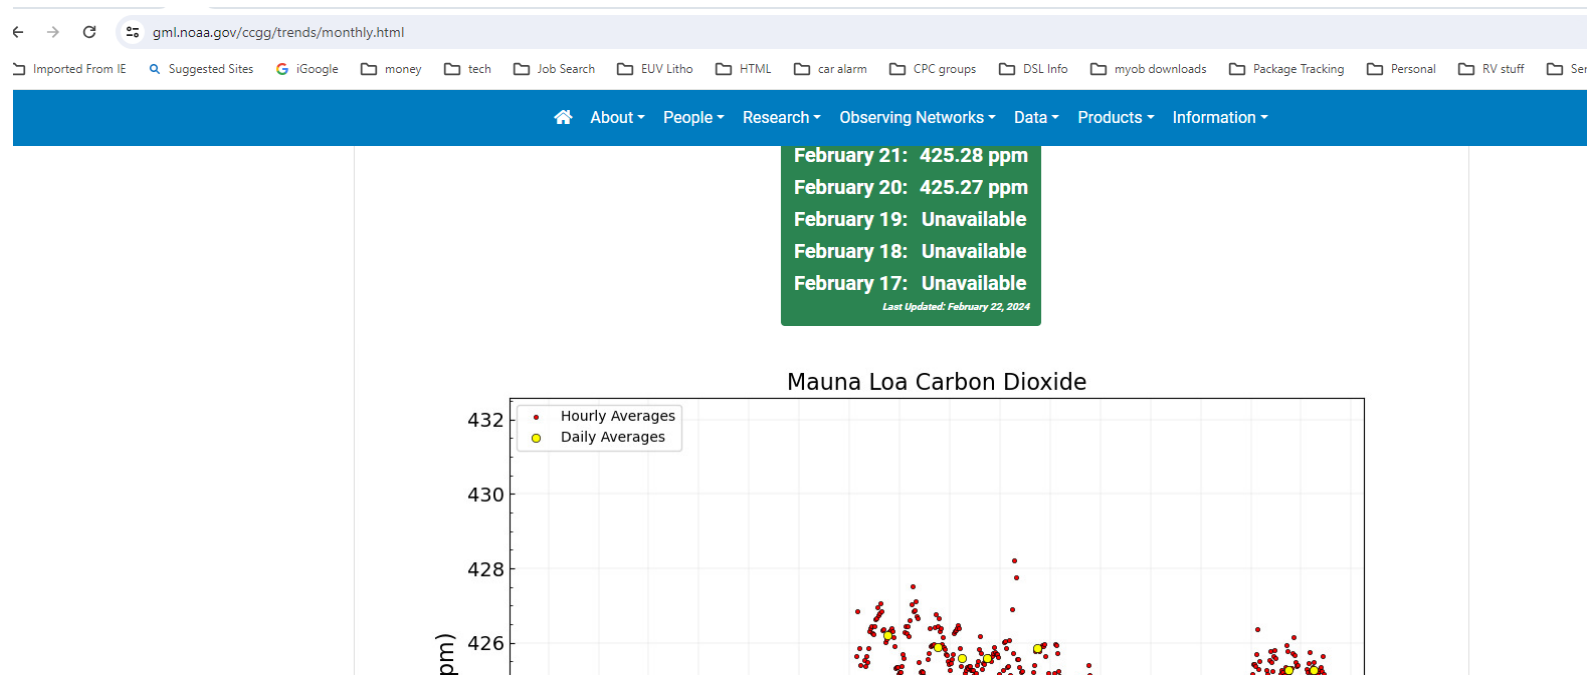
gml.noaa.gov/ccgg/trends/monthly.html

Imported From IE   Suggested Sites   iGoogle   money   tech   Job Search   EUV Litho   HTML   car alarm   CPC groups   DSL Info   myob downloads   Package Tracking   Personal   RV stuff   Ser

About ▾   People ▾   Research ▾   Observing Networks ▾   Data ▾   Products ▾   Information ▾

February 21: 425.28 ppm
February 20: 425.27 ppm
February 19: Unavailable
February 18: Unavailable
February 17: Unavailable
Last Updated: February 22, 2024

Mauna Loa Carbon Dioxide

Hourly Averages
Daily Averages

432
430
428
426

pm)